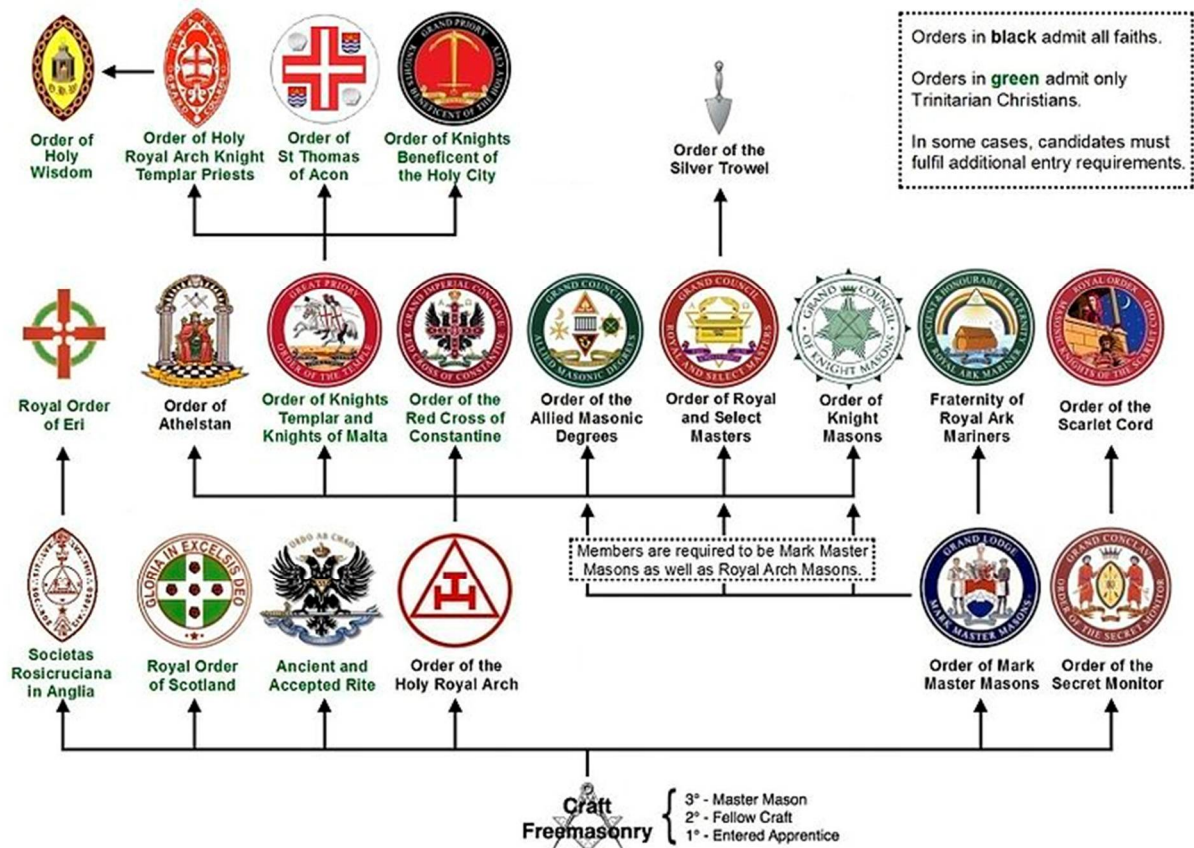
Orders in **black** admit all faiths.

Orders in **green** admit only Trinitarian Christians.

In some cases, candidates must fulfil additional entry requirements.

Order of Holy Wisdom

Order of Holy Royal Arch Knight Templar Priests

Order of St Thomas of Acon

GRAND PRIORY KNIGHTS BENEFICENT OF THE HOLY CITY

Order of Knights Beneficent of the Holy City

Order of the Silver Trowel

Royal Order of Eri

Order of Athelstan

GREAT PRIORY ORDER OF THE TEMPLE

Order of Knights Templar and Knights of Malta

GRAND IMPERIAL CONCLAVE RED CROSS OF CONSTANTINE

Order of the Red Cross of Constantine

GRAND COUNCIL ALLIED MASONIC DEGREES

Order of the Allied Masonic Degrees

GRAND COUNCIL ROYAL AND SELECT MASTERS

Order of Royal and Select Masters

GRAND COUNCIL OF KNIGHT MASONS

Order of Knight Masons

ANCIENT & HONOURABLE FRATERNITY ROYAL ARK MARINER

Fraternity of Royal Ark Mariners

ROYAL ORDER MASONIC KNIGHTS OF THE SCARLET CORD

Order of the Scarlet Cord

Members are required to be Mark Master Masons as well as Royal Arch Masons.

Societas Rosicruciana in Anglia

GLORIA IN EXCELSIS DEO

Royal Order of Scotland

ORDO AB CHAO

Ancient and Accepted Rite

Order of the Holy Royal Arch

GRAND LODGE MARK MASTER MASONS

Order of Mark Master Masons

GRAND CONCLAVE ORDER OF THE SECRET MONITOR

Order of the Secret Monitor

Craft Freemasonry
3° - Master Mason
2° - Fellow Craft
1° - Entered Apprentice